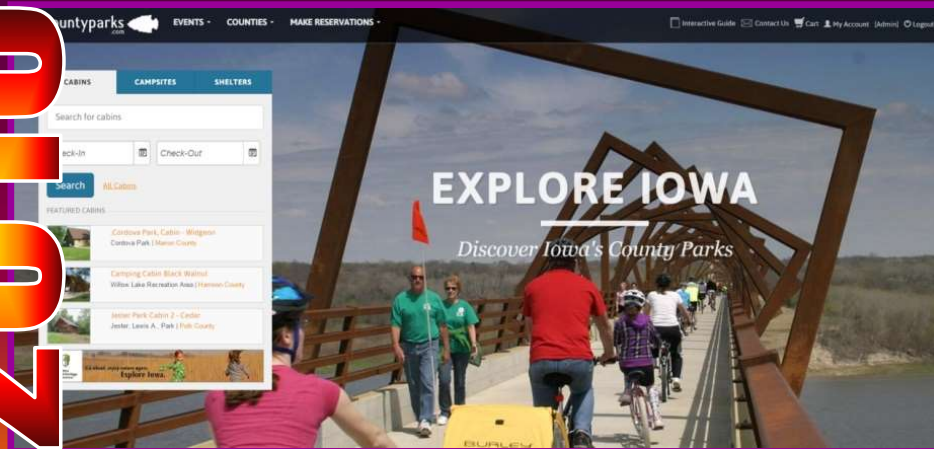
untyparks
EVENTS ▾ COUNTIES ▾ MAKE RESERVATIONS ▾
Interactive Guide Contact Us Cart My Account [Admin] Logout

CABINS CAMPSITES SHELTERS
Search for cabins
eck-In Check-Out
Search All Cabins
FEATURED CABINS
Cordova Park, Cabin - Widgeon
Cordova Park | Marion County
Camping Cabin Black Walnut
Willow Lake Recreation Area | Harrison County
Jester Park Cabin 2 - Cedar
Jester, Lewis A., Park | Polk County
Go ahead, enjoy nature again. Explore Iowa.

EXPLORE IOWA
Discover Iowa's County Parks

BURLEY